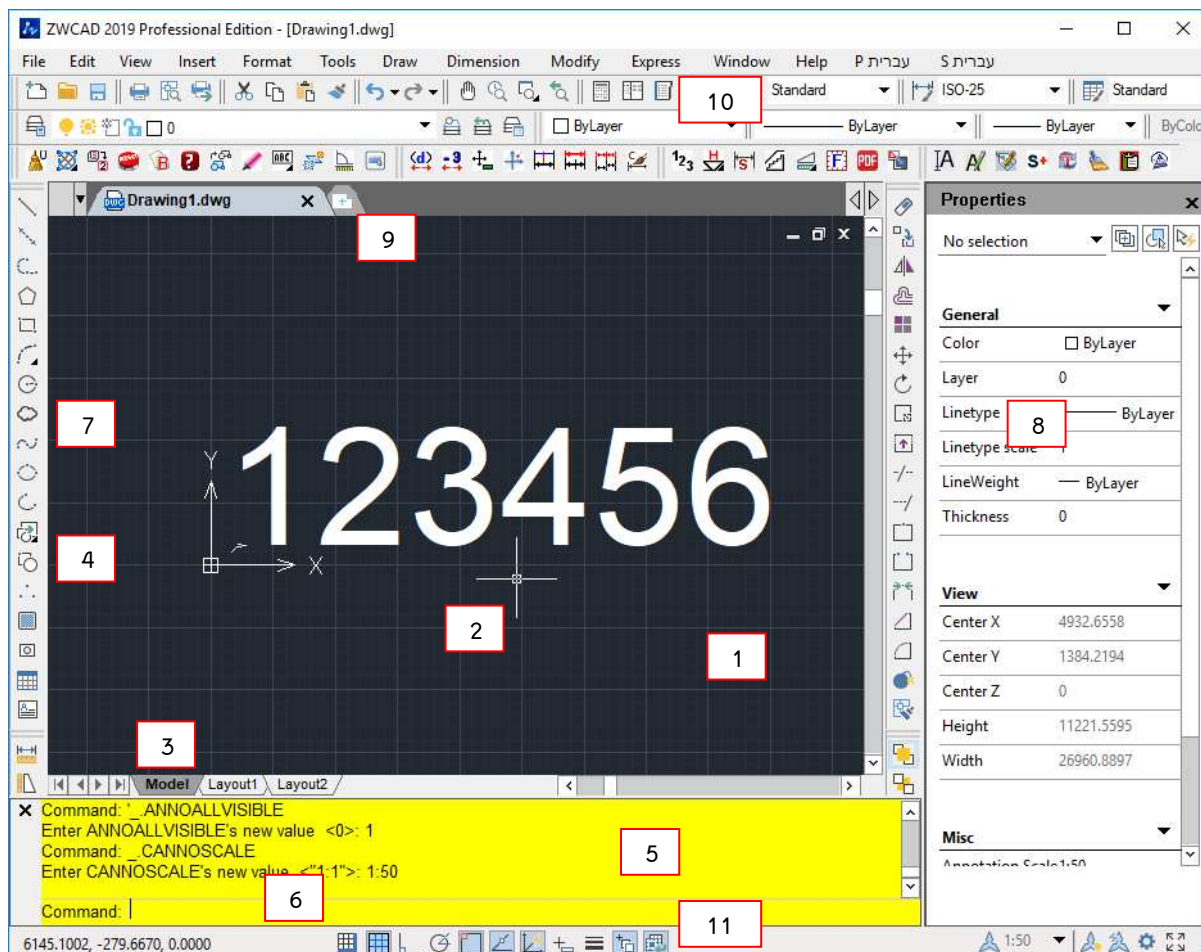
ZWCAD 2019 Professional Edition - [Drawing1.dwg]

File Edit View Insert Format Tools Draw Dimension Modify Express Window Help עברית P עברית S

10

Standard ISO-25 Standard

0 ByLayer ByLayer ByLayer ByColo

Drawing1.dwg

9

Properties

No selection

General

Color ByLayer

Layer 0

Linetype ByLayer

8

Linetype scale 1

LineWeight ByLayer

Thickness 0

View

Center X 4932.6558

Center Y 1384.2194

Center Z 0

Height 11221.5595

Width 26960.8897

Misc

Annotation Scale 1:50

7

4

Y

X

123456

2

1

3

Model Layout1 Layout2

Command: '_.ANNOALLVISIBLE
Enter ANNOALLVISIBLE's new value <0>: 1
Command: _CANNOSCALE
Enter CANNOSCALE's new value <"1:1">: 1:50

5

Command:

6

11

6145.1002, -279.6670, 0.0000

1:50